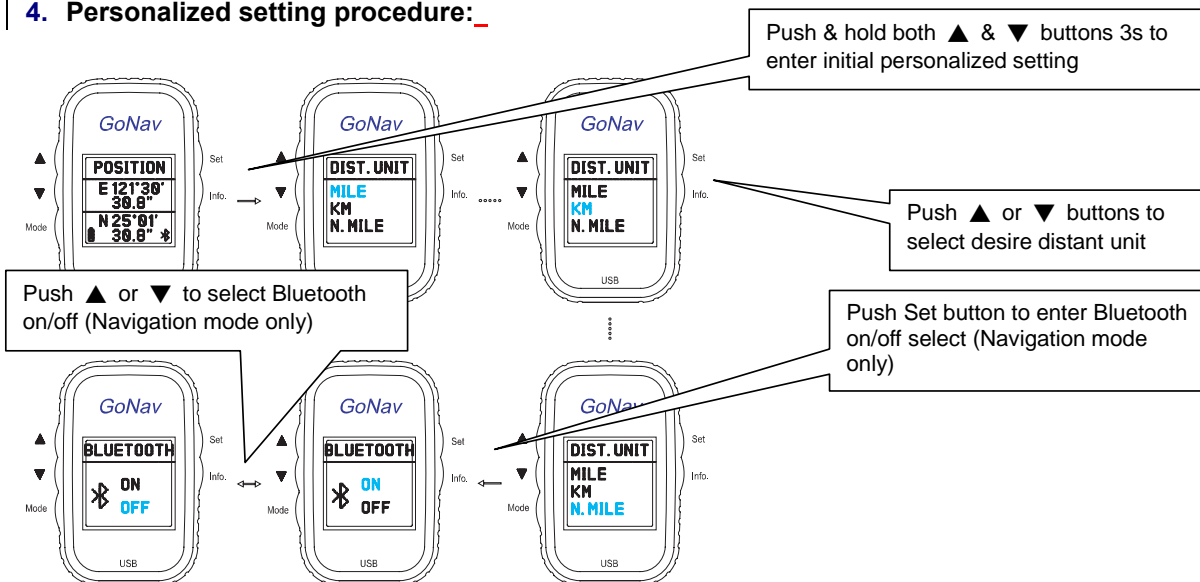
4. Personalized setting procedure:

Push & hold both ▲ & ▼ buttons 3s to enter initial personalized setting

GoNav
▲
▼
Mode
Set
Info.
POSITION
E 121°30' 30.8"
N 25°01' 30.8"

GoNav
▲
▼
Mode
Set
Info.
DIST. UNIT
MILE
KM
N. MILE

GoNav
▲
▼
Mode
Set
Info.
DIST. UNIT
MILE
KM
N. MILE
USB

Push ▲ or ▼ buttons to select desire distant unit

Push ▲ or ▼ to select Bluetooth on/off (Navigation mode only)

Push Set button to enter Bluetooth on/off select (Navigation mode only)

GoNav
▲
▼
Mode
Set
Info.
BLUETOOTH
ON
OFF
USB

GoNav
▲
▼
Mode
Set
Info.
BLUETOOTH
ON
OFF
USB

GoNav
▲
▼
Mode
Set
Info.
DIST. UNIT
MILE
KM
N. MILE
USB